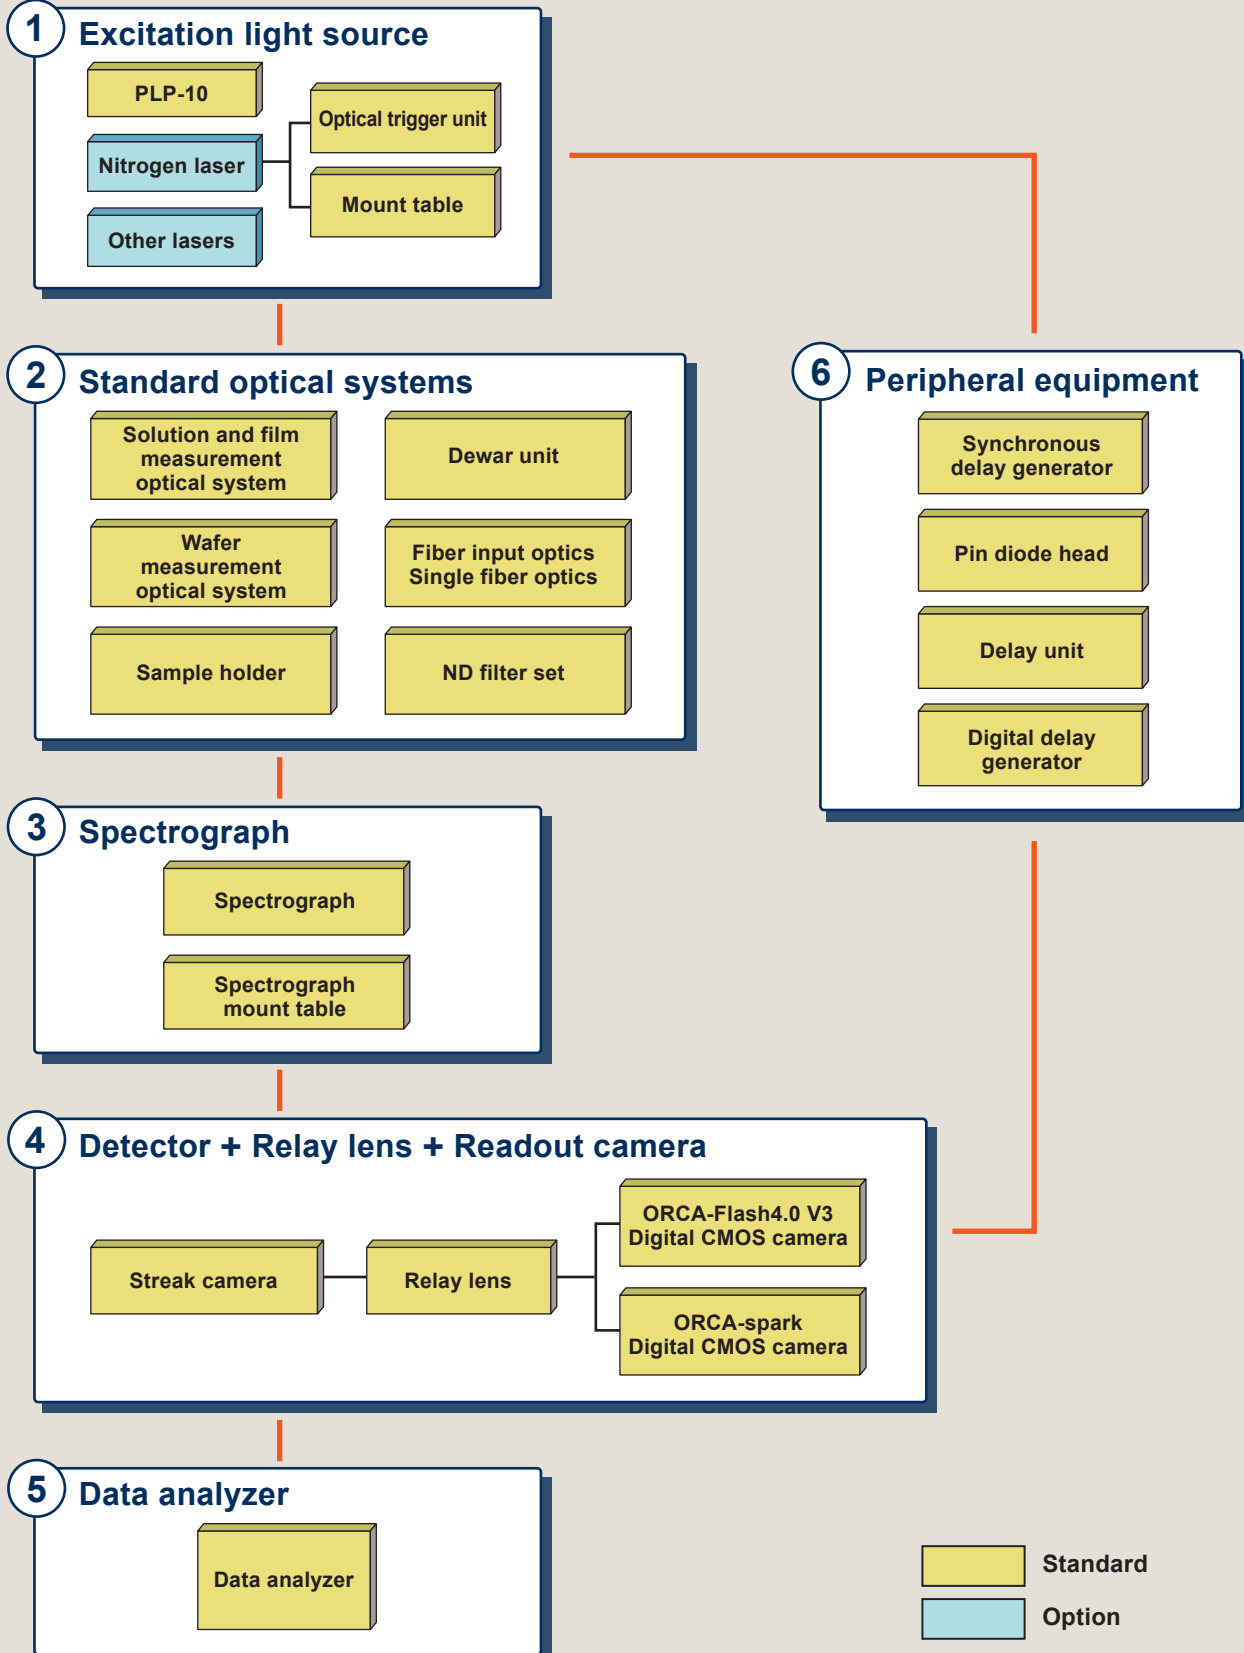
1 Excitation light source

PLP-10

Nitrogen laser

Other lasers

Optical trigger unit

Mount table

2 Standard optical systems

Solution and film measurement optical system

Dewar unit

Wafer measurement optical system

Fiber input optics Single fiber optics

Sample holder

ND filter set

6 Peripheral equipment

Synchronous delay generator

Pin diode head

Delay unit

Digital delay generator

3 Spectrograph

Spectrograph

Spectrograph mount table

4 Detector + Relay lens + Readout camera

Streak camera

Relay lens

ORCA-Flash4.0 V3 Digital CMOS camera

ORCA-spark Digital CMOS camera

5 Data analyzer

Data analyzer

Standard

Option